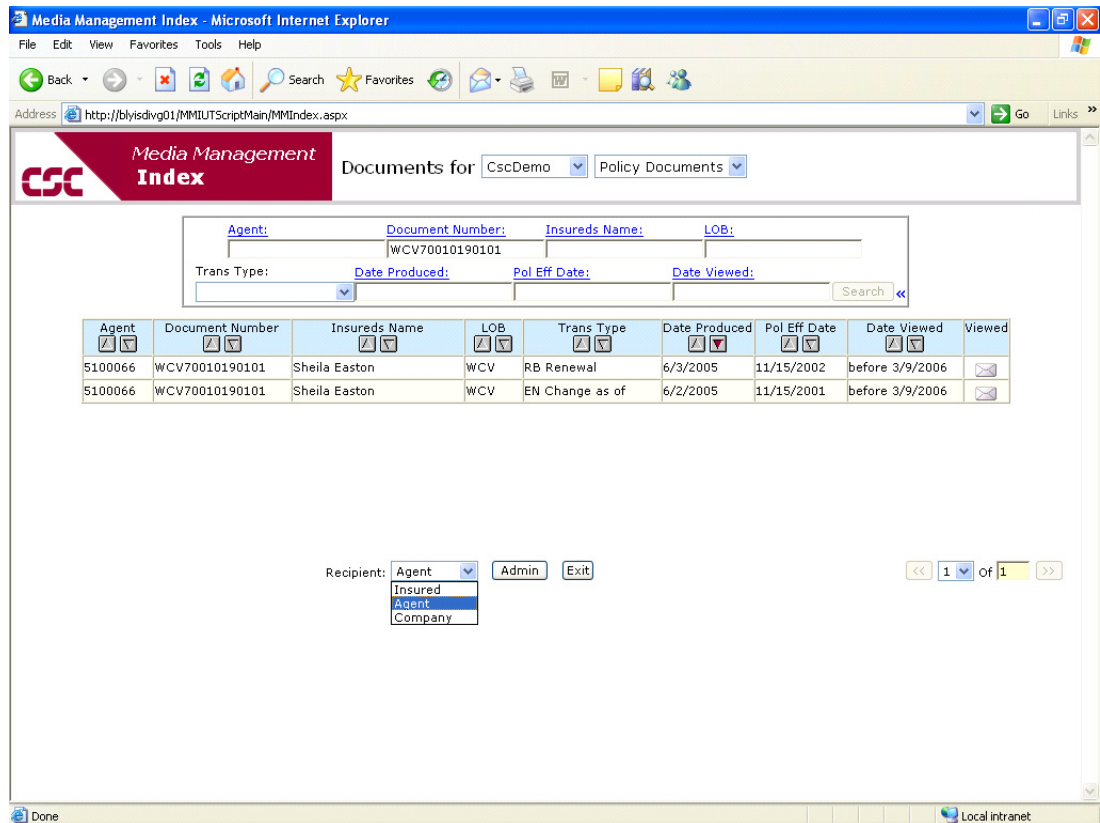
Media Management Index - Microsoft Internet Explorer

File Edit View Favorites Tools Help

Back Search Favorites

Address http://blyisdivg01/MMIUTScriptMain/MMIndex.aspx Go Links

CSC Media Management Index

Documents for CscDemo Policy Documents

Agent: Document Number: WCV70010190101 Insureds Name: LOB:

Trans Type: Date Produced: Pol Eff Date: Date Viewed: Search

| Agent | Document Number | Insureds Name | LOB | Trans Type | Date Produced | Pol Eff Date | Date Viewed | Viewed |
|---|---|---|---|---|---|---|---|---|
| 5100066 | WCV70010190101 | Sheila Easton | WCV | RB Renewal | 6/3/2005 | 11/15/2002 | before 3/9/2006 | |
| 5100066 | WCV70010190101 | Sheila Easton | WCV | EN Change as of | 6/2/2005 | 11/15/2001 | before 3/9/2006 | |

Recipient: Agent
Insured
Agent
Company

Admin Exit

<< 1 of 1 >>

Done Local intranet